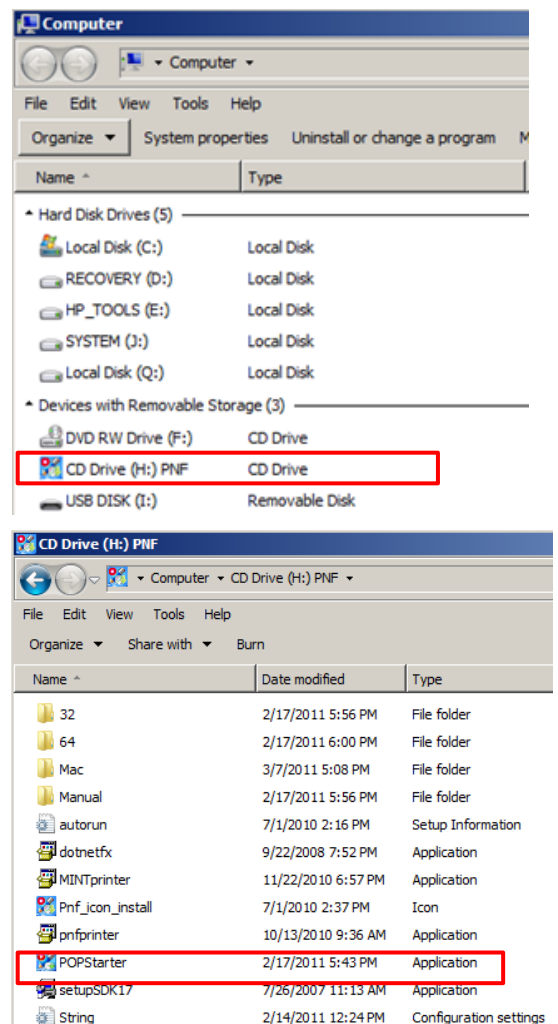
Computer

Computer

File Edit View Tools Help

Organize System properties Uninstall or change a program M

| Name | Type |
|---|---|

Hard Disk Drives (5)

| | |
|---|---|
| Local Disk (C:) | Local Disk |
| RECOVERY (D:) | Local Disk |
| HP_TOOLS (E:) | Local Disk |
| SYSTEM (J:) | Local Disk |
| Local Disk (Q:) | Local Disk |

Devices with Removable Storage (3)

| | |
|---|---|
| DVD RW Drive (F:) | CD Drive |
| CD Drive (H:) PNF | CD Drive |
| USB DISK (I:) | Removable Disk |

CD Drive (H:) PNF

Computer ▸ CD Drive (H:) PNF

File Edit View Tools Help

Organize Share with Burn

| Name | Date modified | Type |
|---|---|---|
| 32 | 2/17/2011 5:56 PM | File folder |
| 64 | 2/17/2011 6:00 PM | File folder |
| Mac | 3/7/2011 5:08 PM | File folder |
| Manual | 2/17/2011 5:56 PM | File folder |
| autorun | 7/1/2010 2:16 PM | Setup Information |
| dotnetfx | 9/22/2008 7:52 PM | Application |
| MINTprinter | 11/22/2010 6:57 PM | Application |
| Pnf_icon_install | 7/1/2010 2:37 PM | Icon |
| pnfprinter | 10/13/2010 9:36 AM | Application |
| POPStarter | 2/17/2011 5:43 PM | Application |
| setupSDK17 | 7/26/2007 11:13 AM | Application |
| String | 2/14/2011 12:24 PM | Configuration settings |